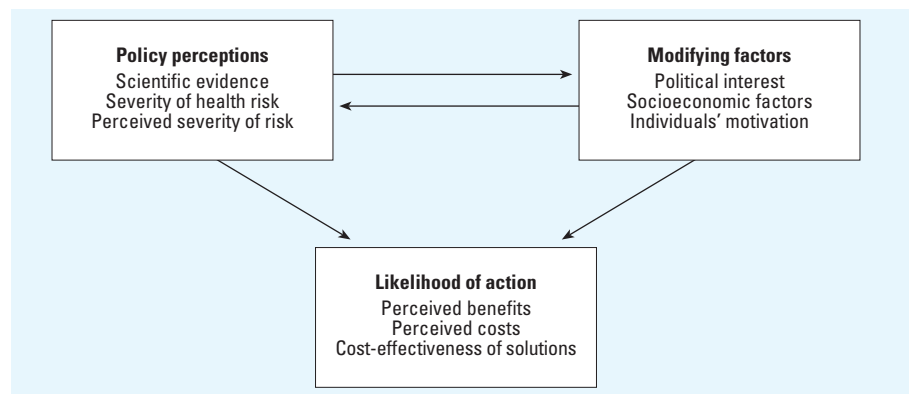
Policy perceptions
Scientific evidence
Severity of health risk
Perceived severity of risk

Modifying factors
Political interest
Socioeconomic factors
Individuals' motivation

Likelihood of action
Perceived benefits
Perceived costs
Cost-effectiveness of solutions